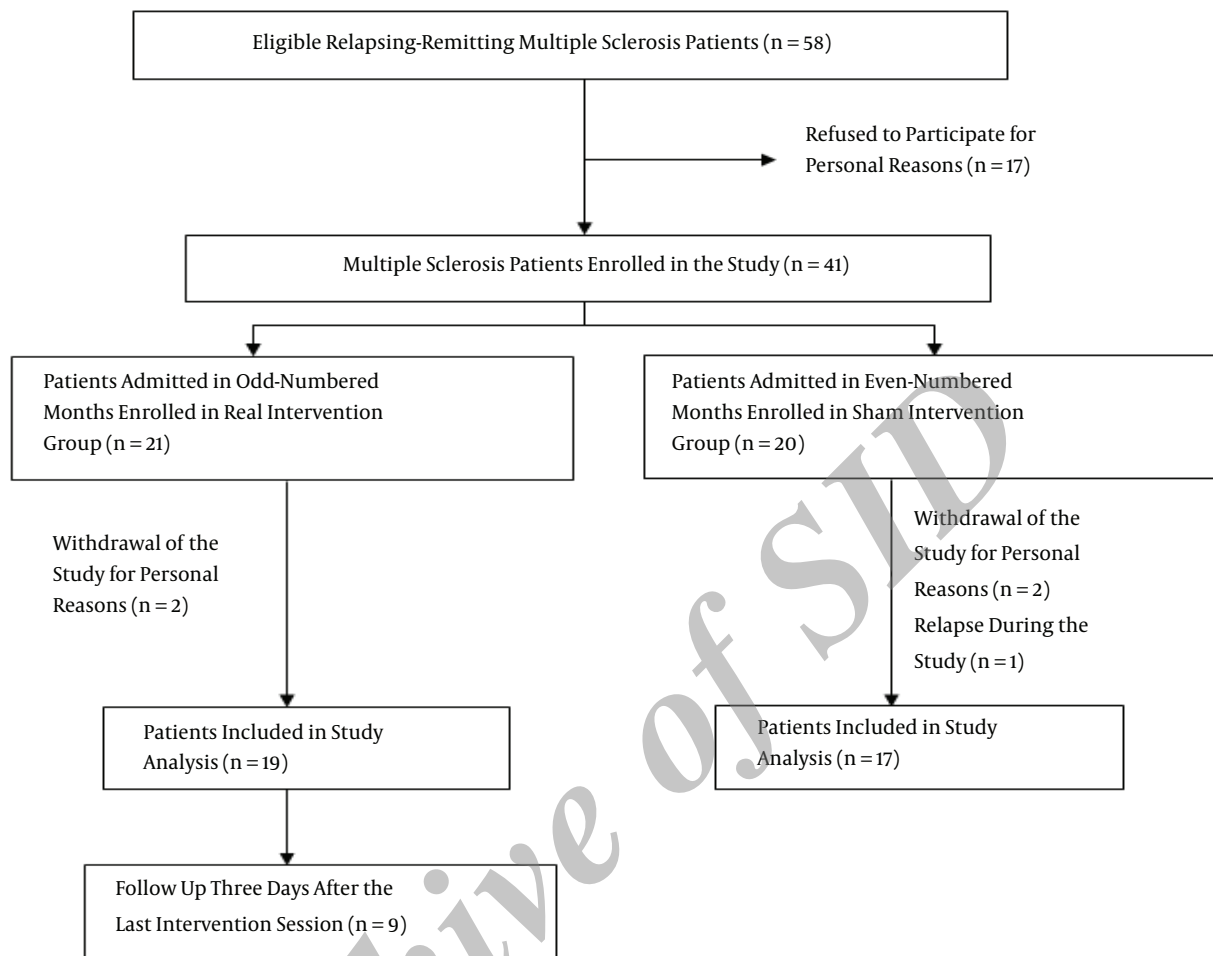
Eligible Relapsing-Remitting Multiple Sclerosis Patients (n = 58)

Refused to Participate for Personal Reasons (n = 17)

Multiple Sclerosis Patients Enrolled in the Study (n = 41)

Patients Admitted in Odd-Numbered Months Enrolled in Real Intervention Group (n = 21)

Patients Admitted in Even-Numbered Months Enrolled in Sham Intervention Group (n = 20)

Withdrawal of the Study for Personal Reasons (n = 2)

Withdrawal of the Study for Personal Reasons (n = 2)
Relapse During the Study (n = 1)

Patients Included in Study Analysis (n = 19)

Patients Included in Study Analysis (n = 17)

Follow Up Three Days After the Last Intervention Session (n = 9)

Archive of SID